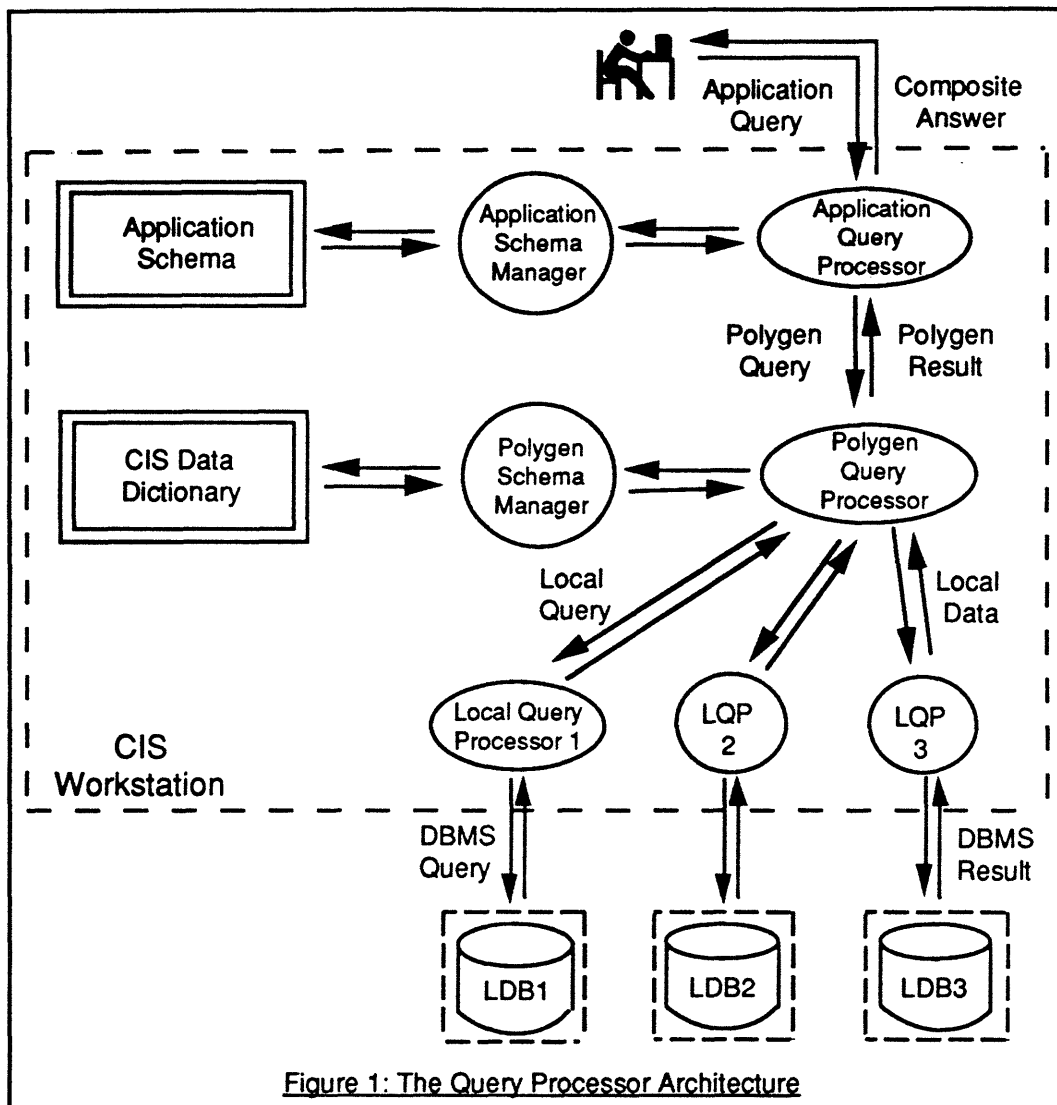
Application Query

Composite Answer

Application Schema

Application Schema Manager

Application Query Processor

Polygen Query

Polygen Result

CIS Data Dictionary

Polygen Schema Manager

Polygen Query Processor

Local Query

Local Data

Local Query Processor 1

LQP 2

LQP 3

CIS Workstation

DBMS Query

DBMS Result

LDB1

LDB2

LDB3

Figure 1: The Query Processor Architecture